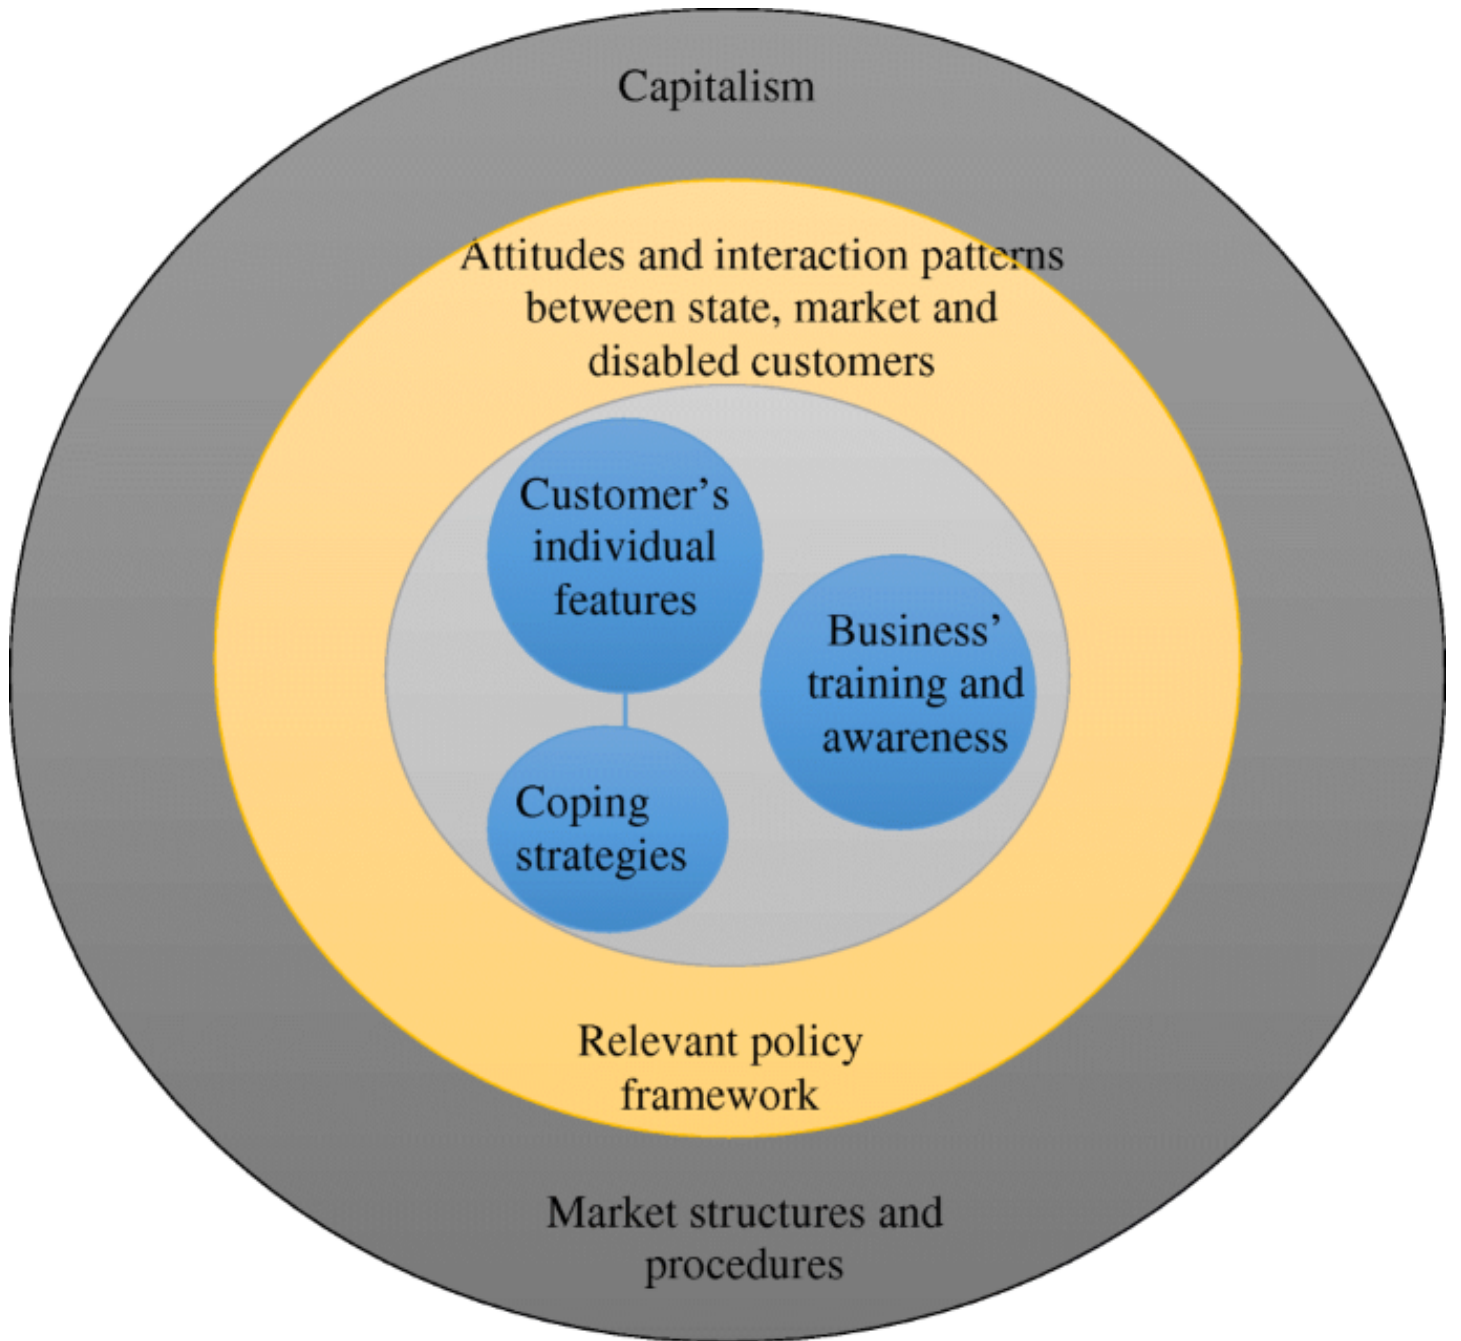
Capitalism

Attitudes and interaction patterns between state, market and disabled customers

Customer's individual features

Business' training and awareness

Coping strategies

Relevant policy framework

Market structures and procedures